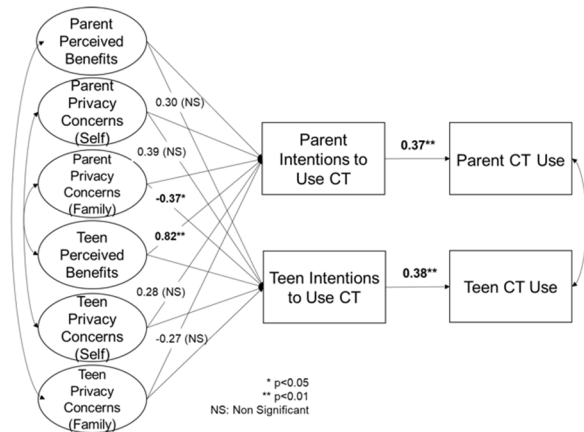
Parent Perceived Benefits

Parent Privacy Concerns (Self)

Parent Privacy Concerns (Family)

Teen Perceived Benefits

Teen Privacy Concerns (Self)

Teen Privacy Concerns (Family)

0.30 (NS)

0.39 (NS)

-0.37*

0.82**

0.28 (NS)

-0.27 (NS)

Parent Intentions to Use CT

Teen Intentions to Use CT

0.37**

0.38**

Parent CT Use

Teen CT Use

* p<0.05
** p<0.01
NS: Non Significant